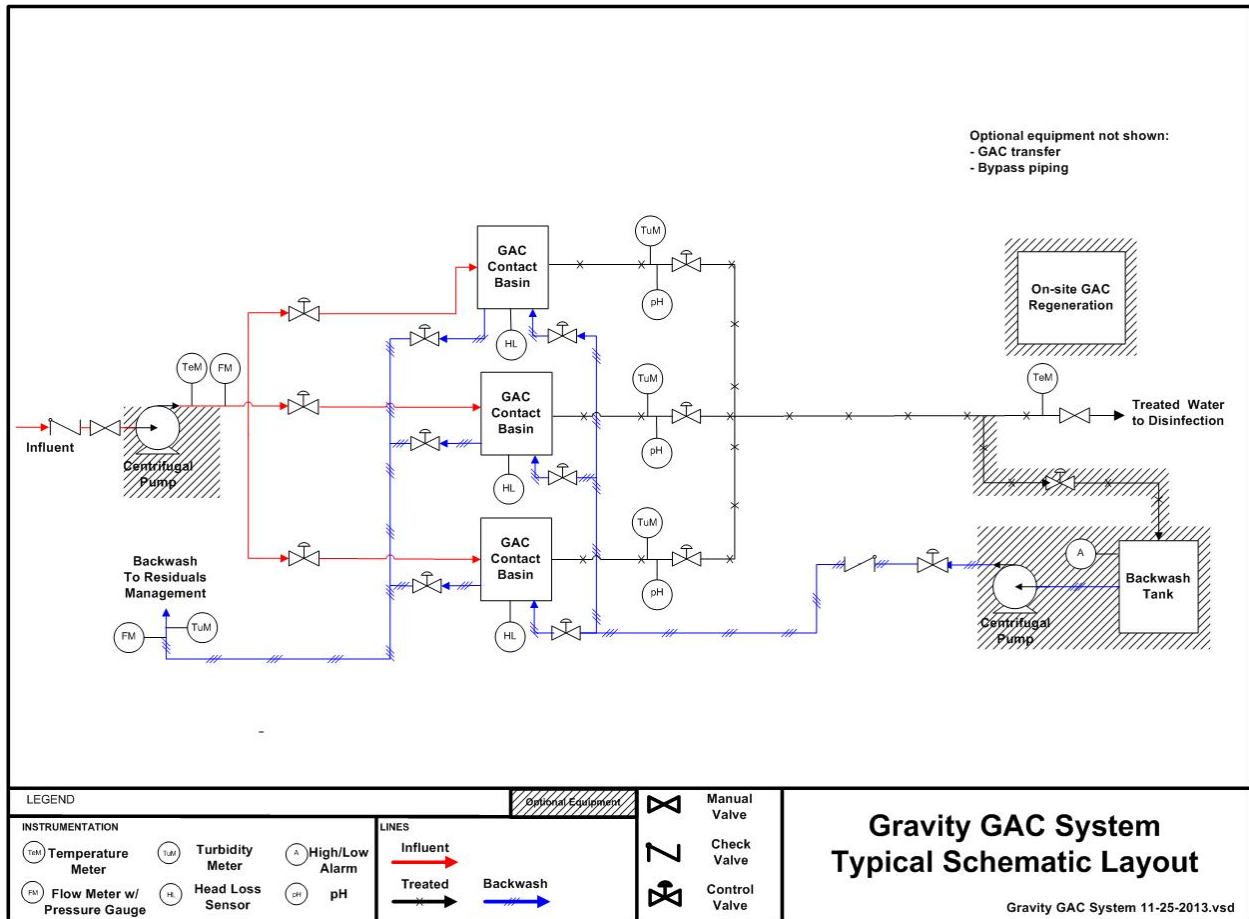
Optional equipment not shown:
- GAC transfer
- Bypass piping

GAC Contact Basin

TuM

pH

HL

On-site GAC Regeneration

TeM

FM

GAC Contact Basin

TuM

TeM

Treated Water to Disinfection

Influent

Centrifugal Pump

pH

HL

GAC Contact Basin

TuM

Backwash To Residuals Management

A

Backwash Tank

pH

FM

TuM

HL

Centrifugal Pump

LEGEND

Optional Equipment

Manual Valve

INSTRUMENTATION

TeM Temperature Meter

TuM Turbidity Meter

A High/Low Alarm

FM Flow Meter w/ Pressure Gauge

HL Head Loss Sensor

pH pH

LINES

Influent

Treated

Backwash

Check Valve

Control Valve

Gravity GAC System Typical Schematic Layout

Gravity GAC System 11-25-2013.vsd